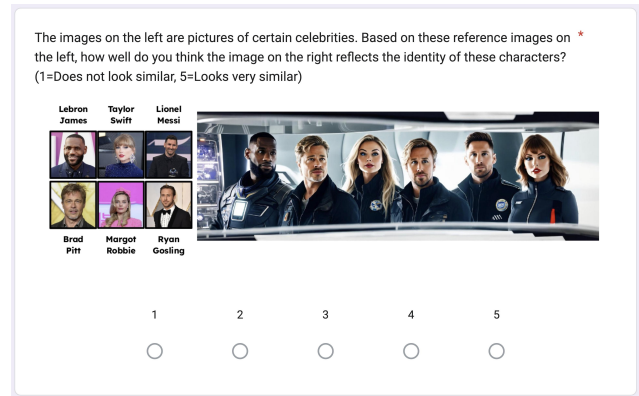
The images on the left are pictures of certain celebrities. Based on these reference images on the left, how well do you think the image on the right reflects the identity of these characters? (1=Does not look similar, 5=Looks very similar) *

Lebron James
Taylor Swift
Lionel Messi

Brad Pitt
Margot Robbie
Ryan Gosling

1
2
3
4
5